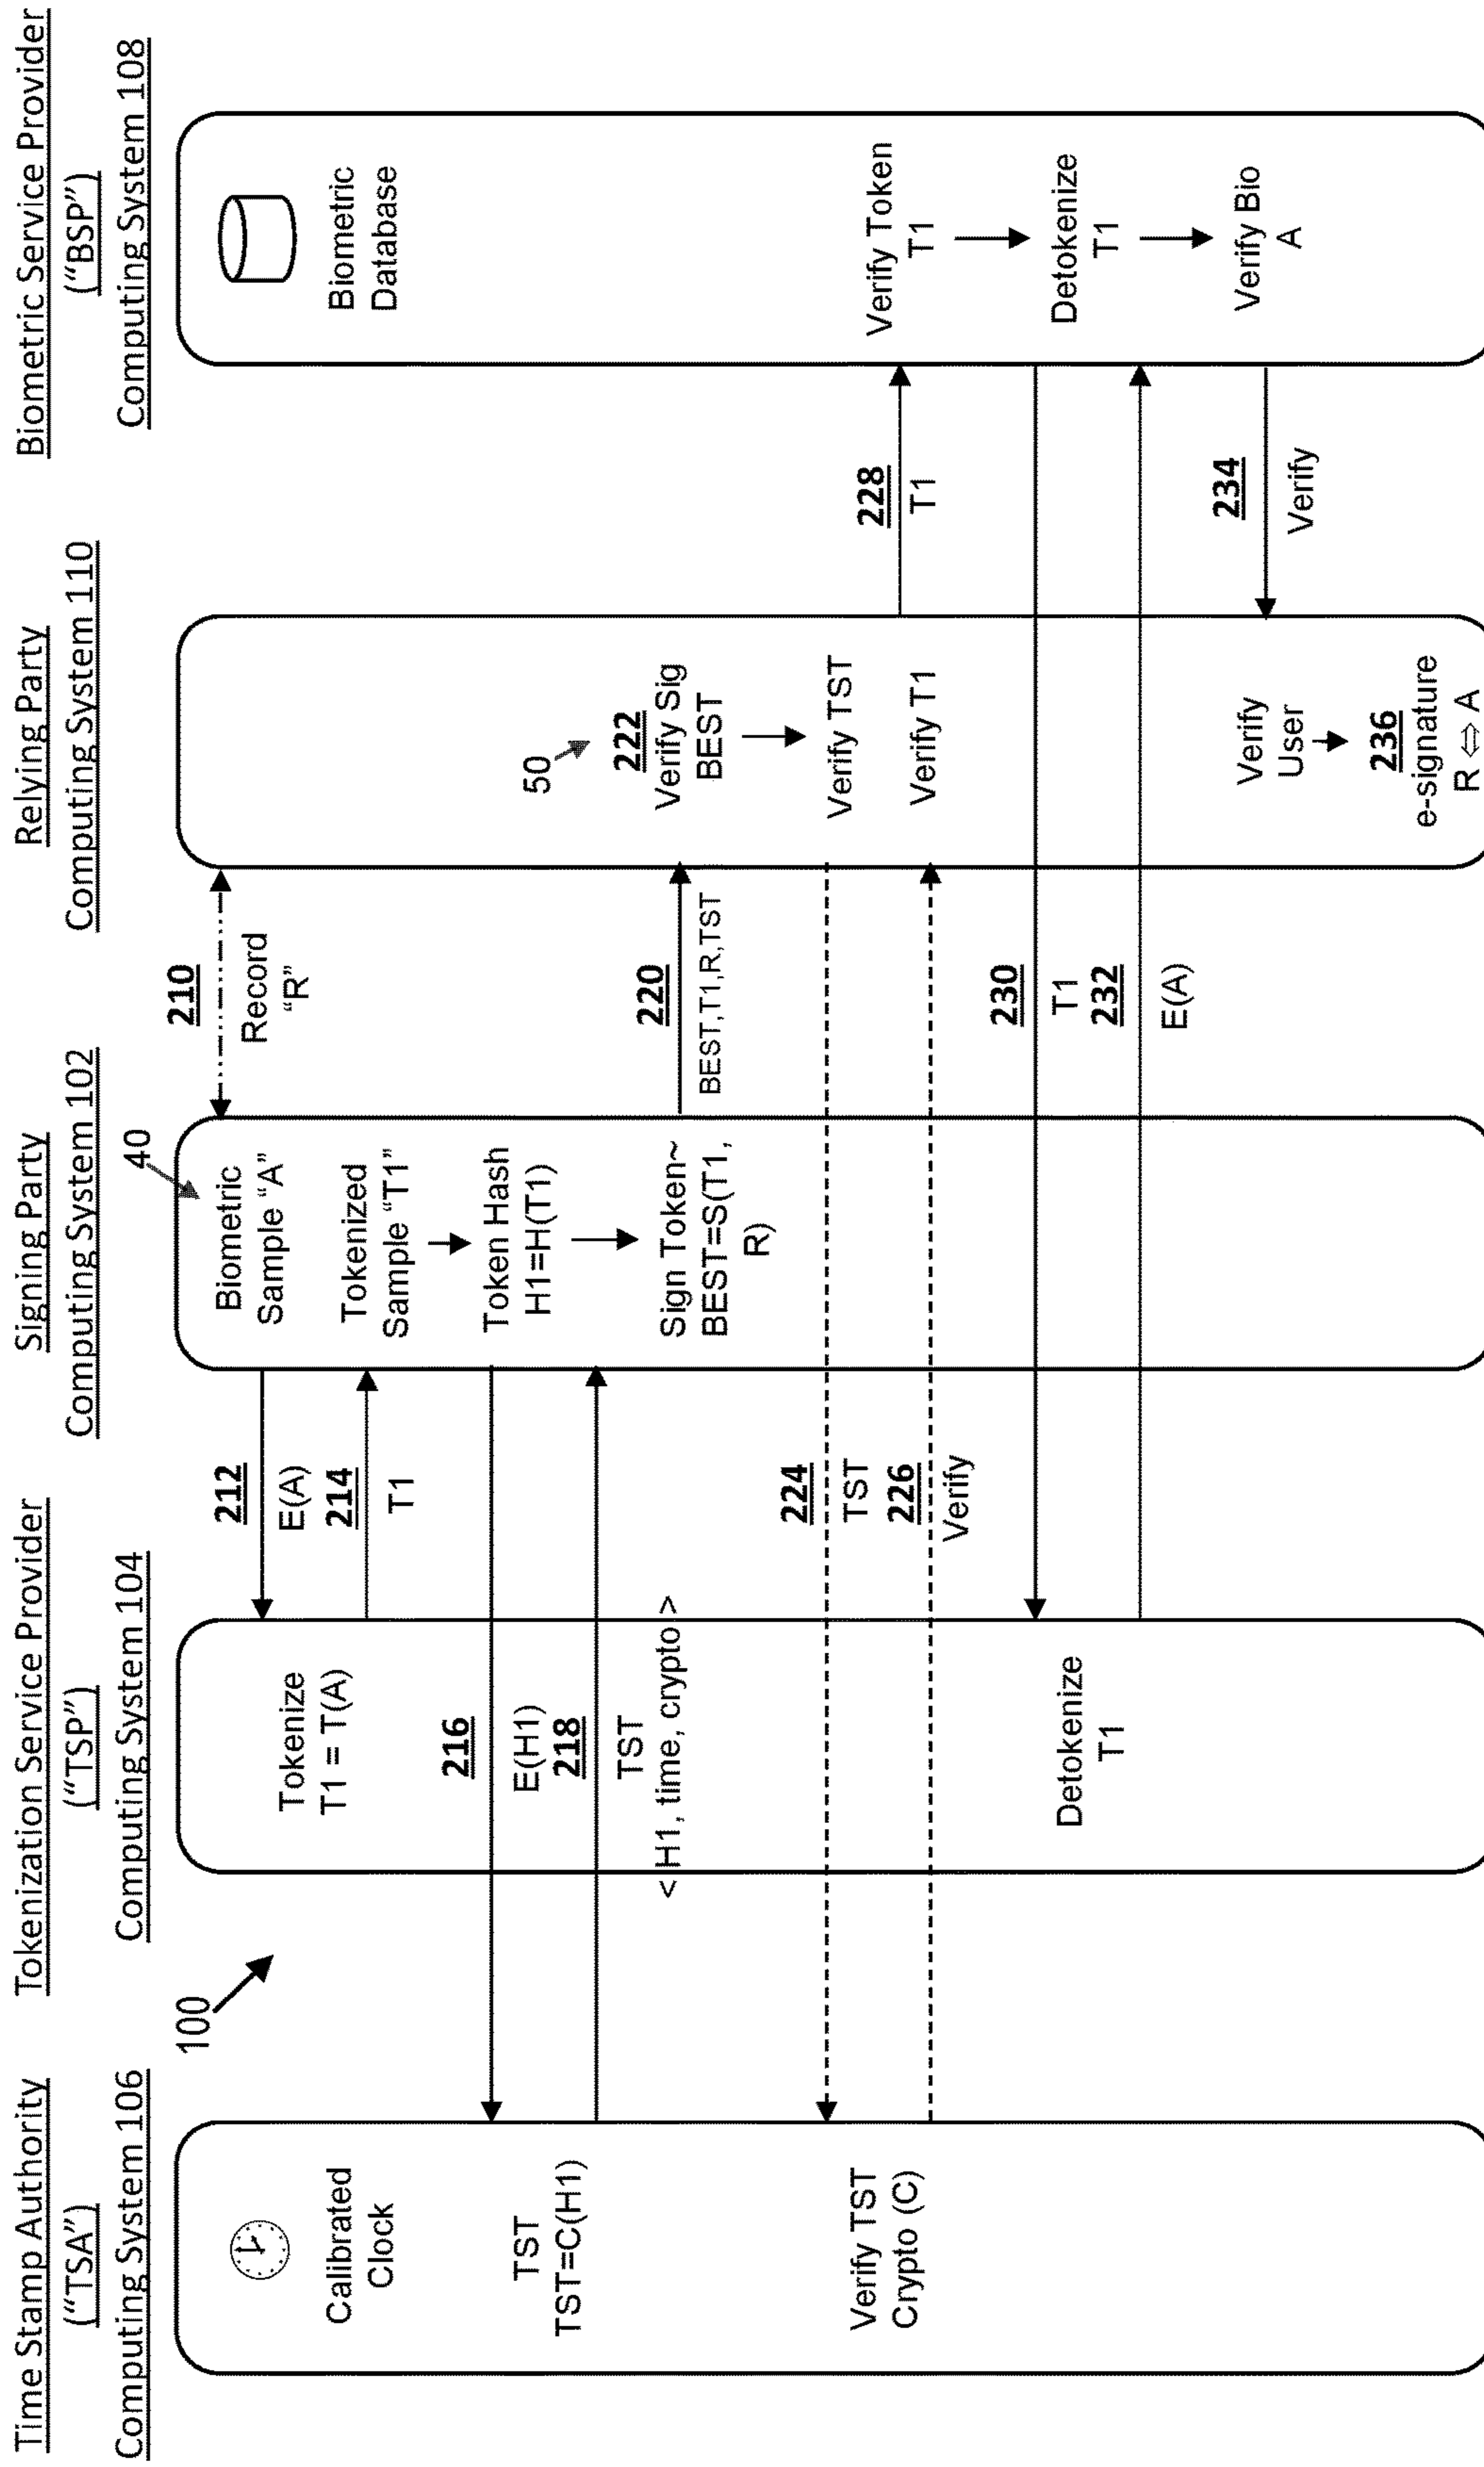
Time Stamp Authority
("TSA")
Computing System 106

Tokenization Service Provider
("TSP")
Computing System 104

Signing Party
Computing System 102

Relying Party
Computing System 110

Biometric Service Provider
("BSP")
Computing System 108

100

Calibrated Clock

TST
TST=C(H1)

Verify TST
Crypto (C)

Tokenize
T1 = T(A)

216

E(H1)
218
TST
< H1, time, crypto >

Detokenize
T1

212
E(A)
214
T1

224
TST
226
Verify

40
Biometric Sample "A"

Tokenized Sample "T1"

Token Hash
H1=H(T1)

Sign Token~
BEST=S(T1, R)

210
Record
"R"

220
BEST,T1,R,TST

230
T1
232
E(A)

50
222
Verify Sig
BEST

Verify TST

Verify T1

Verify User

236
e-signature
R ⇔ A

228
T1

234
Verify

Biometric Database

Verify Token
T1

Detokenize
T1

Verify Bio
A